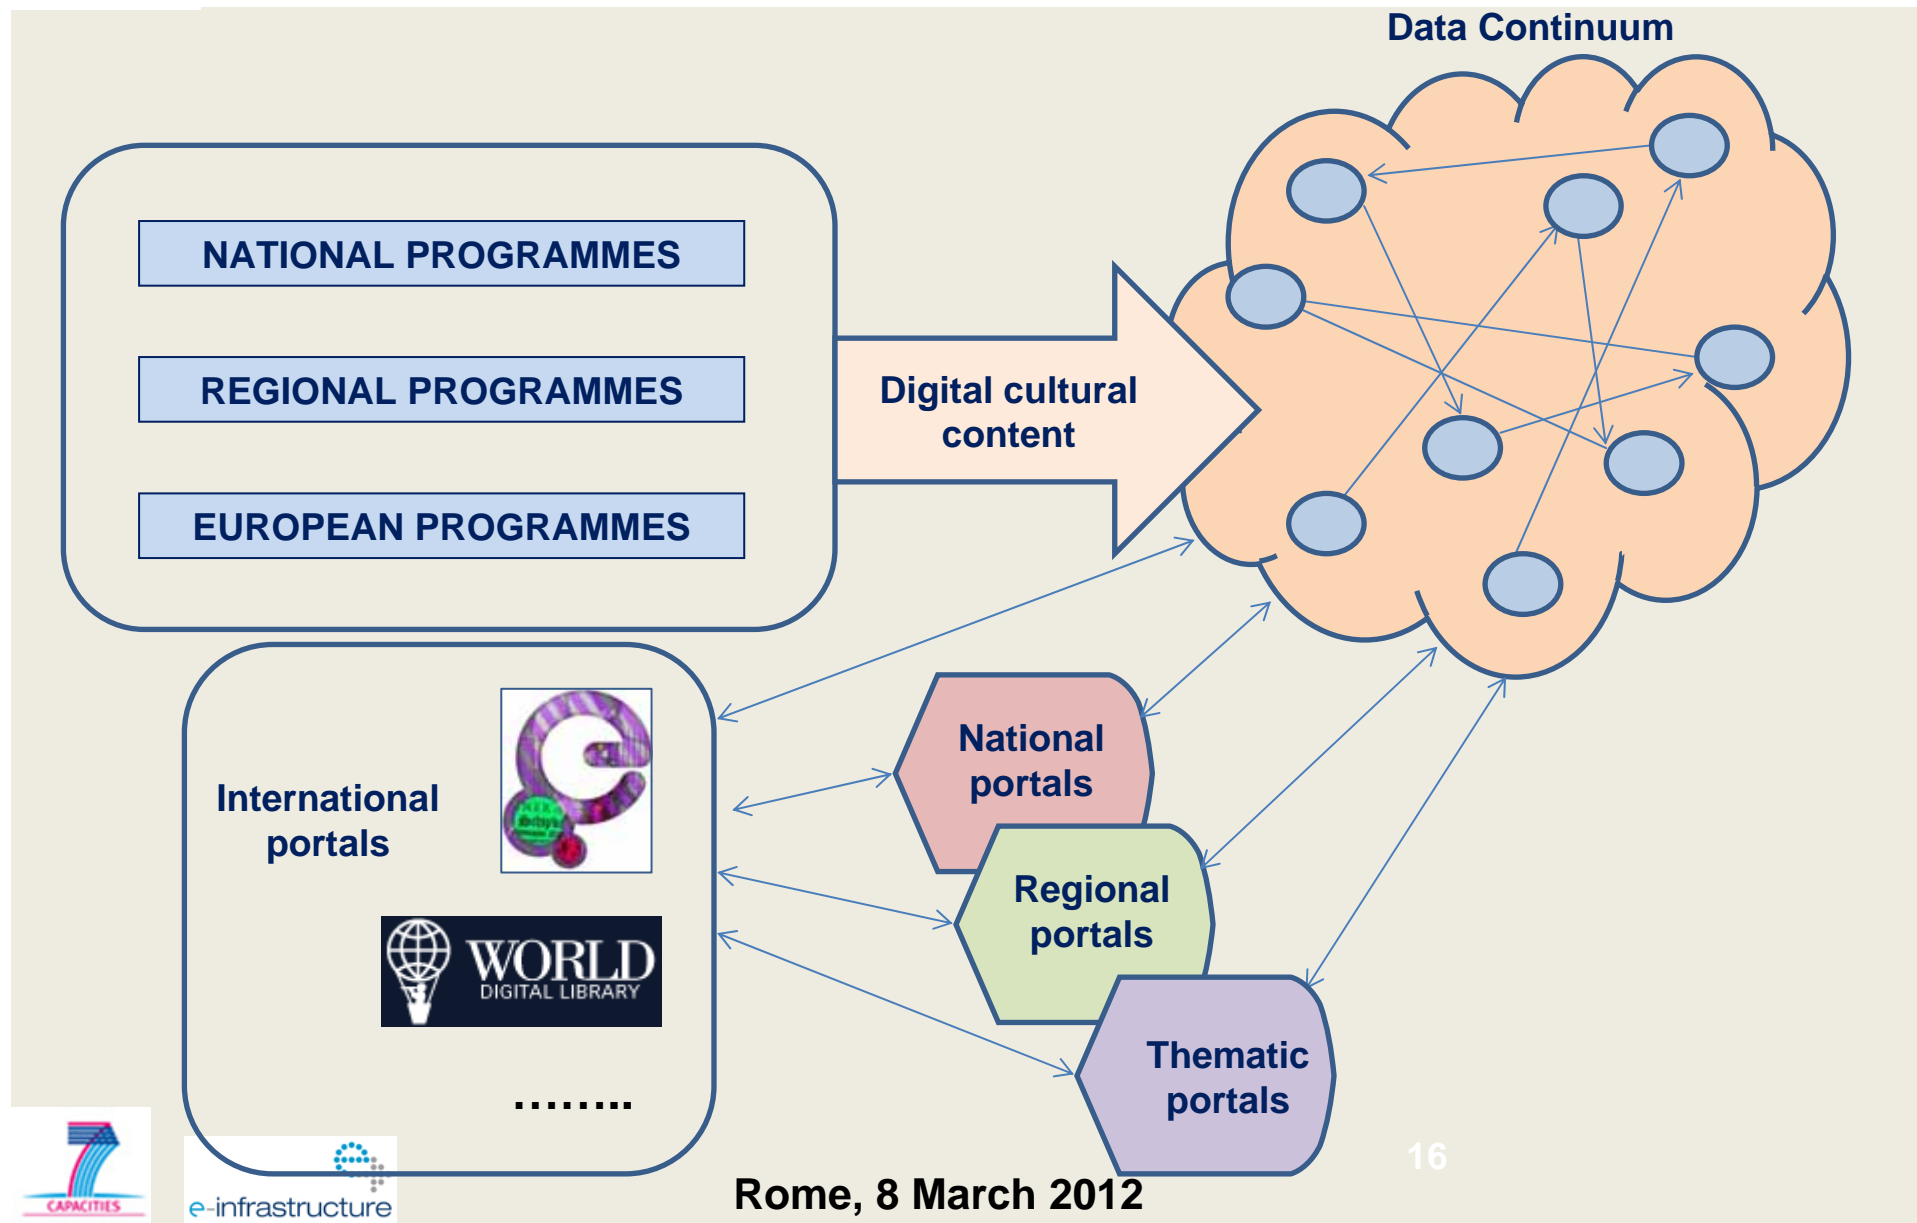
Data Continuum

NATIONAL PROGRAMMES

REGIONAL PROGRAMMES

EUROPEAN PROGRAMMES

Digital cultural content

International portals

WORLD DIGITAL LIBRARY

........

National portals

Regional portals

Thematic portals

16

CAPACITIES

e-infrastructure

Rome, 8 March 2012